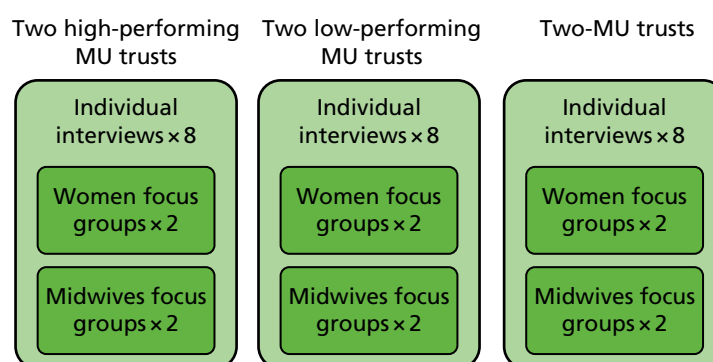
Two high-performing MU trusts

Individual interviews × 8

Women focus groups × 2

Midwives focus groups × 2

Two low-performing MU trusts

Individual interviews × 8

Women focus groups × 2

Midwives focus groups × 2

Two-MU trusts

Individual interviews × 8

Women focus groups × 2

Midwives focus groups × 2